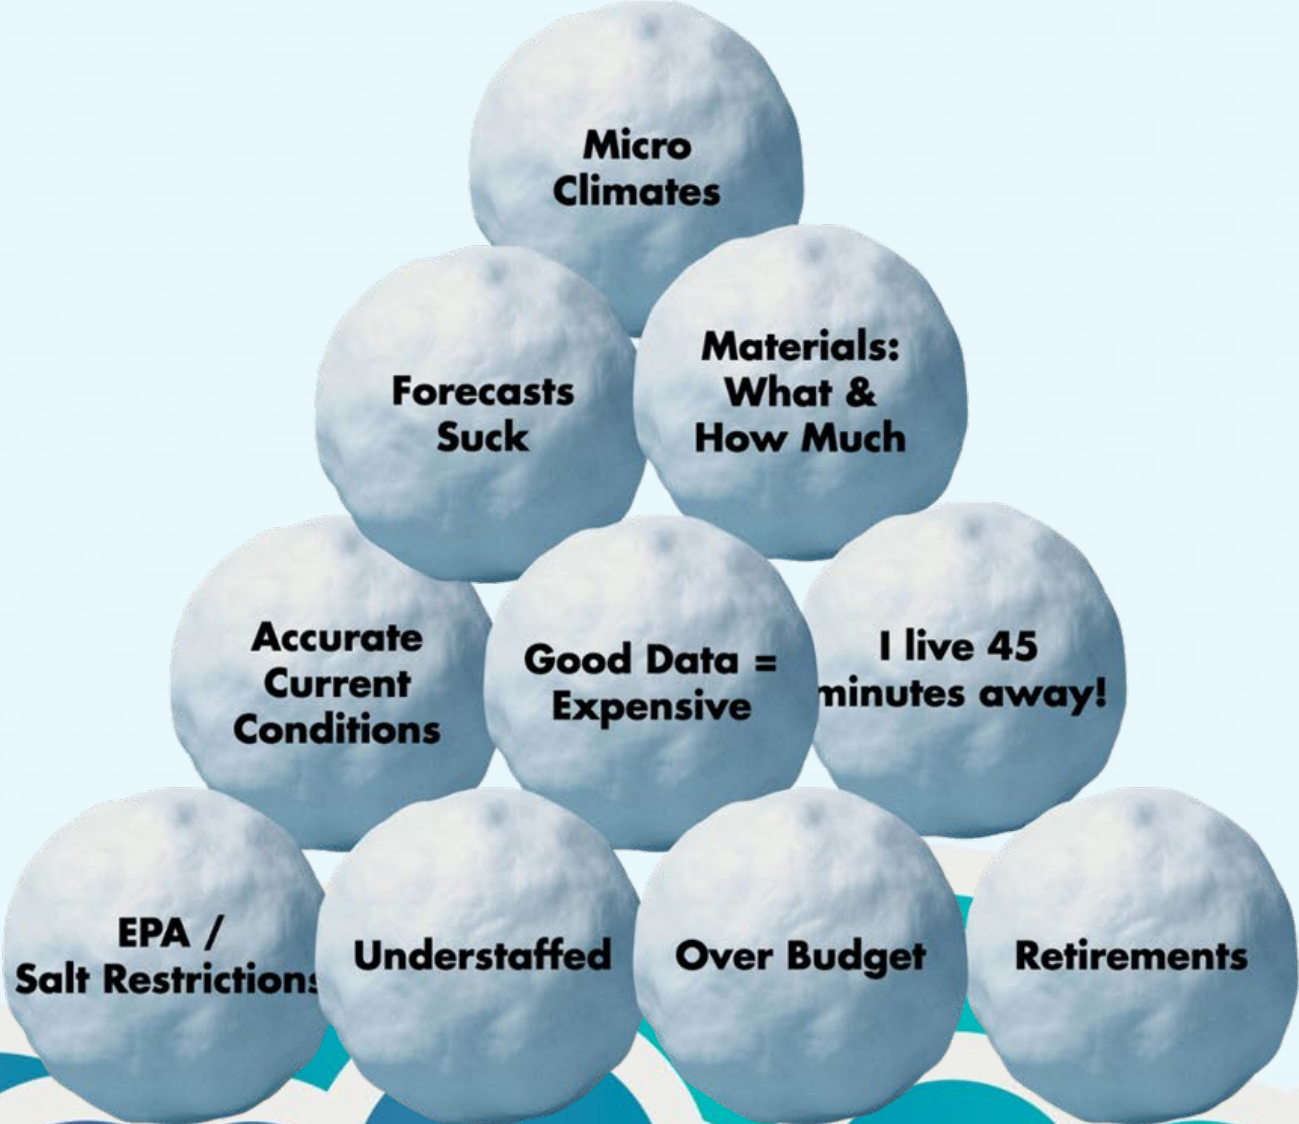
Micro Climates

Forecasts Suck

Materials: What & How Much

Accurate Current Conditions

Good Data = Expensive

I live 45 minutes away!

EPA / Salt Restrictions

Understaffed

Over Budget

Retirements